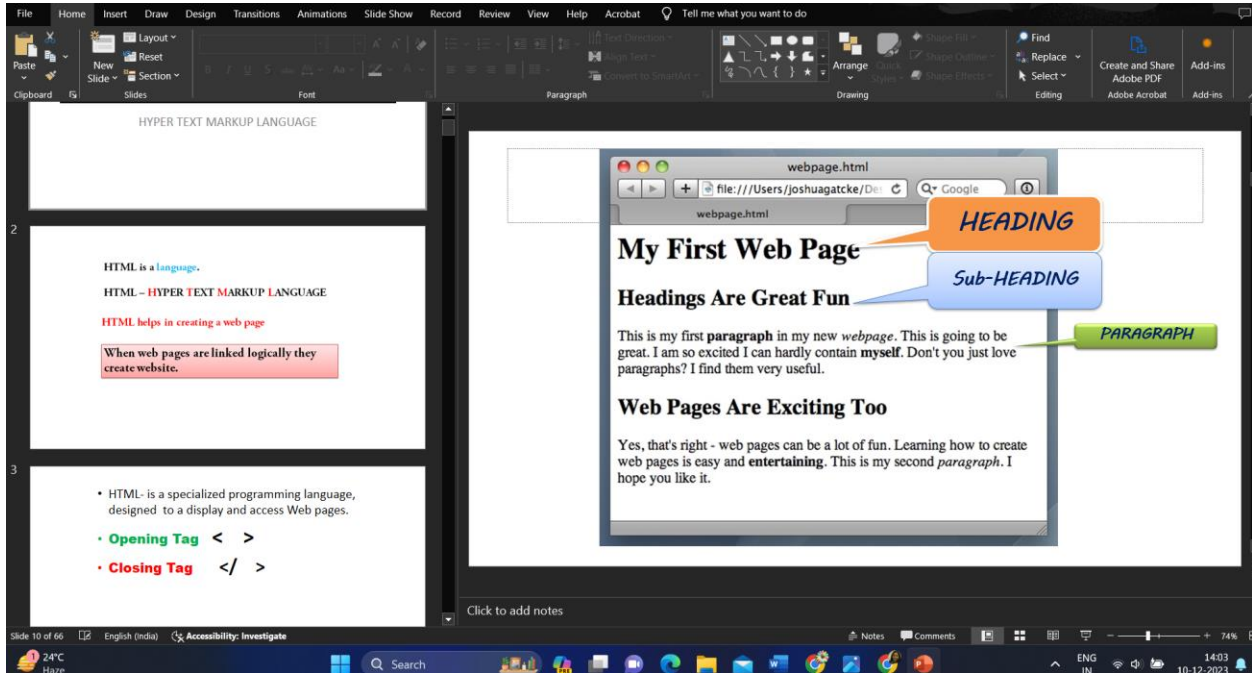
File Home Insert Draw Design Transitions Animations Slide Show Record Review View Help Acrobat Tell me what you want to do

Paste New Slide Layout Reset Section Clipboard Slides Font Paragraph Text Direction Align Text Convert to SmartArt Arrange Quick Styles Shape Fill Shape Outline Shape Effects Drawing Find Replace Select Editing Create and Share Adobe PDF Adobe Acrobat Add-ins Add-ins

HYPER TEXT MARKUP LANGUAGE

2

HTML is a language.

HTML – HYPER TEXT MARKUP LANGUAGE

HTML helps in creating a web page

When web pages are linked logically they create website.

3

• HTML- is a specialized programming language, designed to a display and access Web pages.

• Opening Tag < >

• Closing Tag </ >

webpage.html

file:///Users/joshuagatcke/De

Google

webpage.html

HEADING

My First Web Page

Sub-HEADING

Headings Are Great Fun

This is my first **paragraph** in my new *webpage*. This is going to be great. I am so excited I can hardly contain **myself**. Don't you just love paragraphs? I find them very useful.

PARAGRAPH

Web Pages Are Exciting Too

Yes, that's right - web pages can be a lot of fun. Learning how to create web pages is easy and **entertaining**. This is my second *paragraph*. I hope you like it.

Click to add notes

Slide 10 of 66 English (India) Accessibility: Investigate Notes Comments 74%

24°C Haze Search ENG IN 14:03 10-12-2023